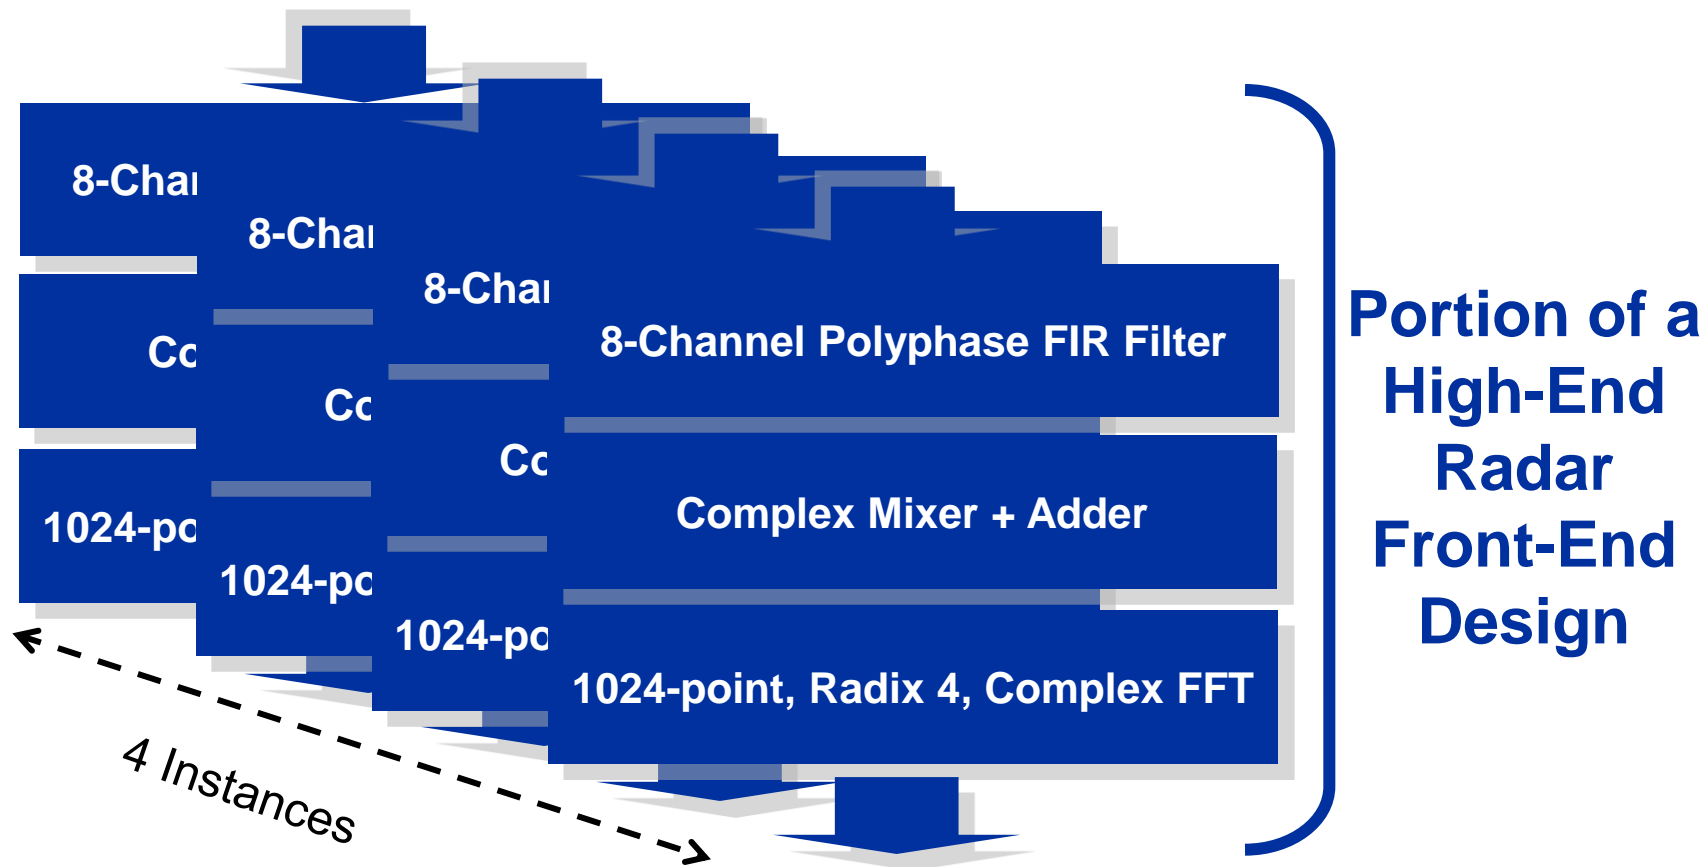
8-Chai

Cc

1024-pc

8-Chai

Cc

1024-pc

8-Chai

Cc

1024-pc

8-Channel Polyphase FIR Filter

Complex Mixer + Adder

1024-point, Radix 4, Complex FFT

4 Instances

Portion of a High-End Radar Front-End Design